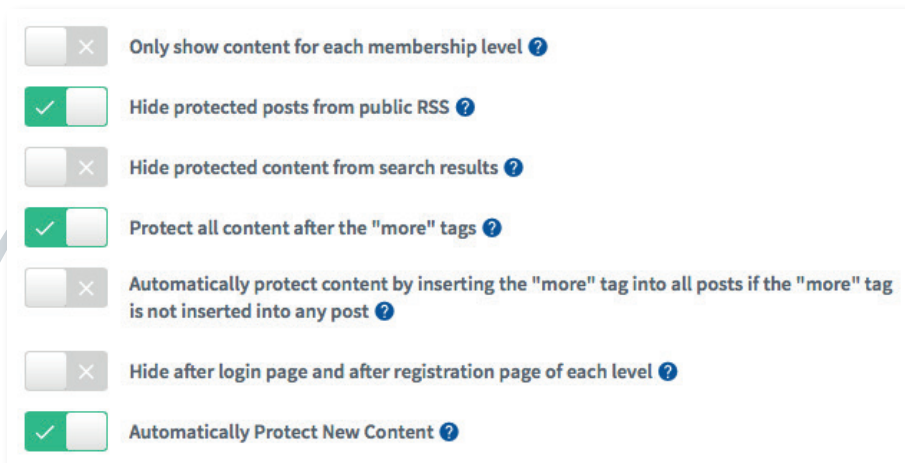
Only show content for each membership level

Hide protected posts from public RSS

Hide protected content from search results

Protect all content after the "more" tags

Automatically protect content by inserting the "more" tag into all posts if the "more" tag is not inserted into any post

Hide after login page and after registration page of each level

Automatically Protect New Content